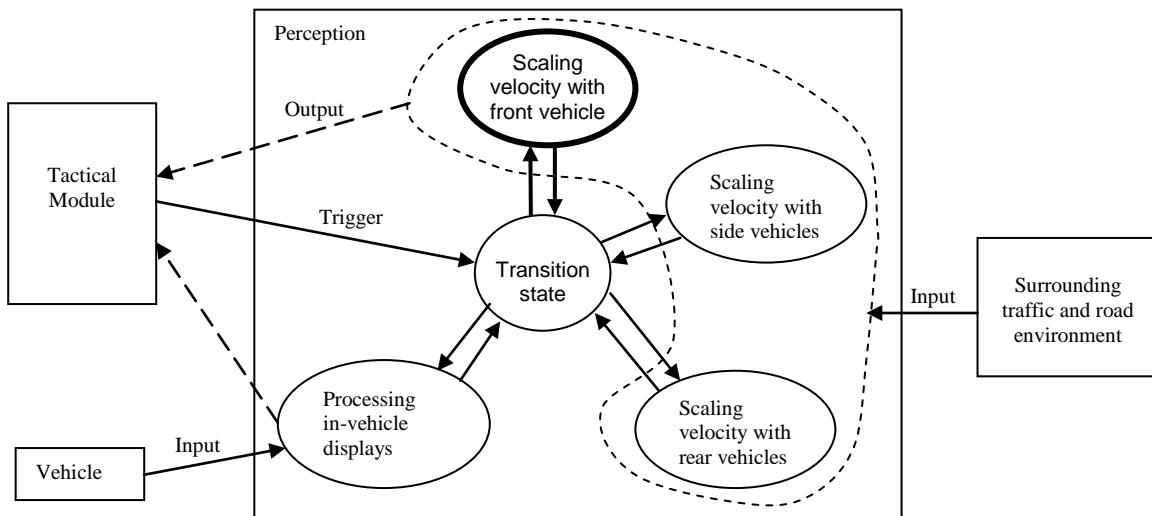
Perception

Scaling velocity with front vehicle

Output

Tactical Module

Trigger

Scaling velocity with side vehicles

Transition state

Surrounding traffic and road environment

Input

Processing in-vehicle displays

Scaling velocity with rear vehicles

Vehicle

Input